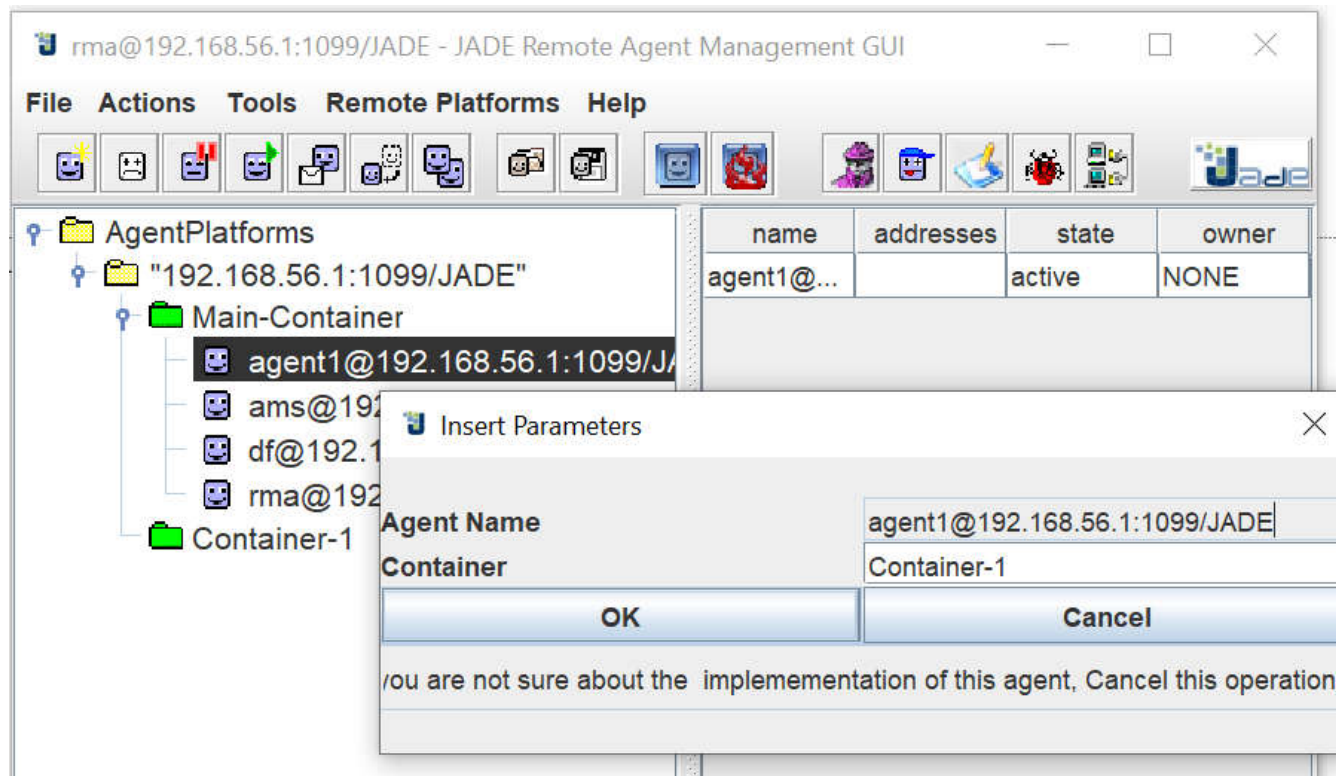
rma@192.168.56.1:1099/JADE - JADE Remote Agent Management GUI

File Actions Tools Remote Platforms Help

Jade

AgentPlatforms
"192.168.56.1:1099/JADE"
Main-Container
agent1@192.168.56.1:1099/J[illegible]
ams@192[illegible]
df@192.1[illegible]
rma@192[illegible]
Container-1

| name | addresses | state | owner |
|---|---|---|---|
| agent1@... | | active | NONE |

Insert Parameters

Agent Name agent1@192.168.56.1:1099/JADE
Container Container-1

OK Cancel

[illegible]ou are not sure about the implemementation of this agent, Cancel this operation